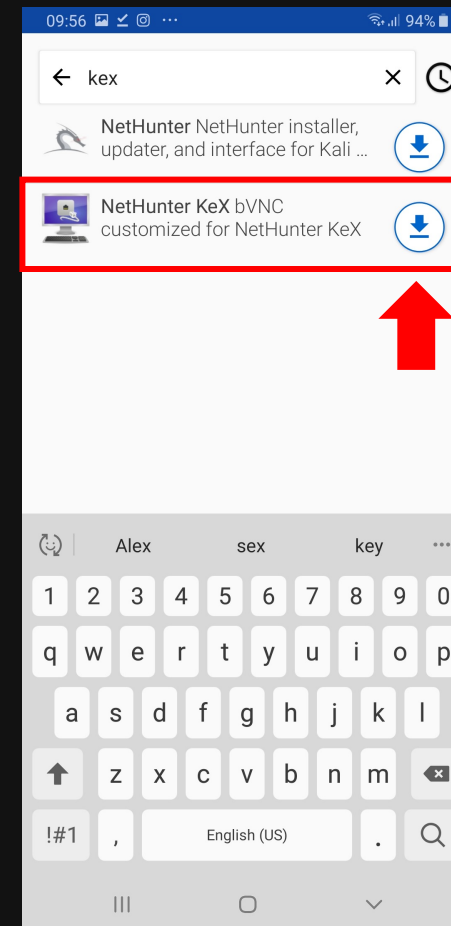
09:56 ··· 94%

kex

NetHunter NetHunter installer, updater, and interface for Kali ...

NetHunter KeX bVNC customized for NetHunter KeX

Alex sex key ···

1 2 3 4 5 6 7 8 9 0
q w e r t y u i o p
a s d f g h j k l
z x c v b n m
!#1 , English (US) .